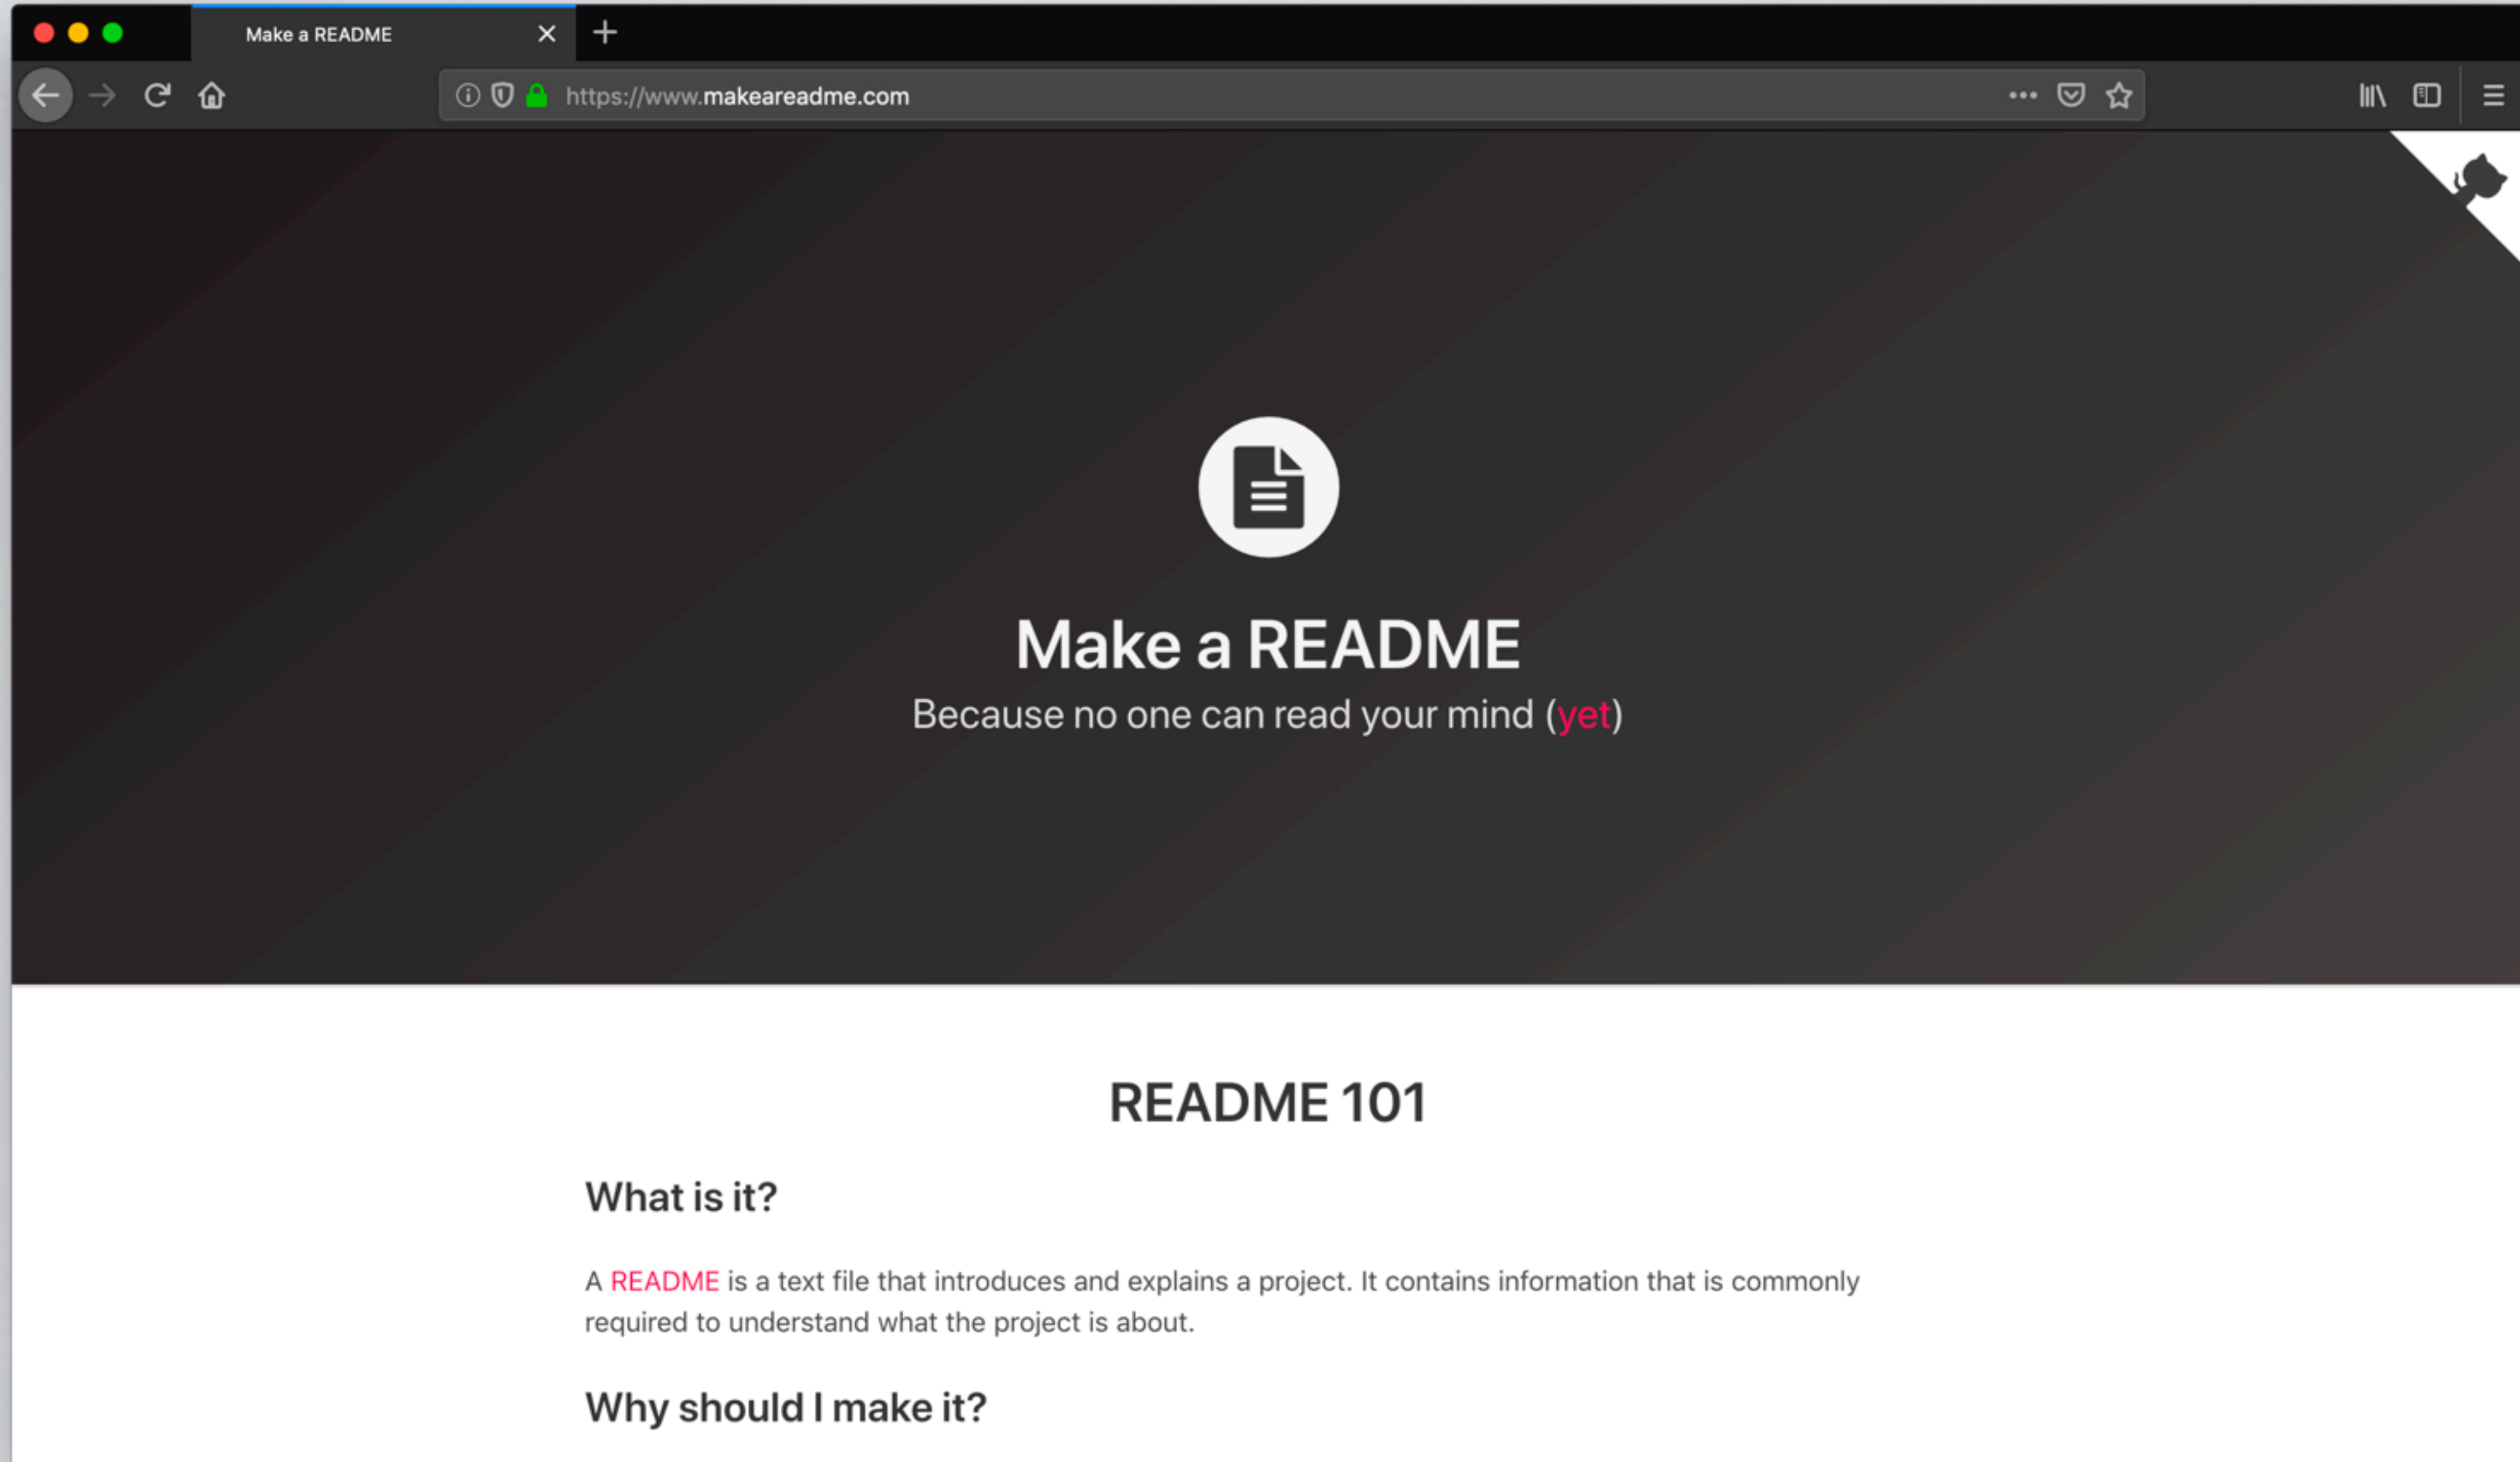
Make a README

https://www.makeareadme.com

Make a README

Because no one can read your mind (yet)

README 101

What is it?

A README is a text file that introduces and explains a project. It contains information that is commonly required to understand what the project is about.

Why should I make it?